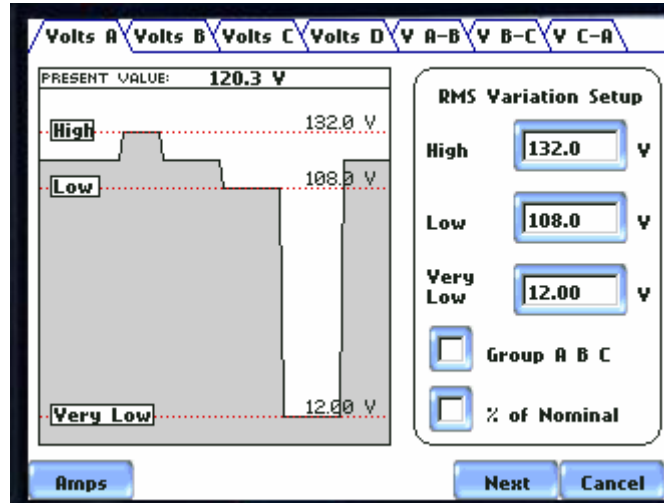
Volts A Volts B Volts C Volts D V A-B V B-C V C-A

PRESENT VALUE: 120.3 V

High 132.0 V

Low 108.0 V

Very Low 12.00 V

RMS Variation Setup

High 132.0 V

Low 108.0 V

Very Low 12.00 V

Group A B C

% of Nominal

Amps

Next

Cancel